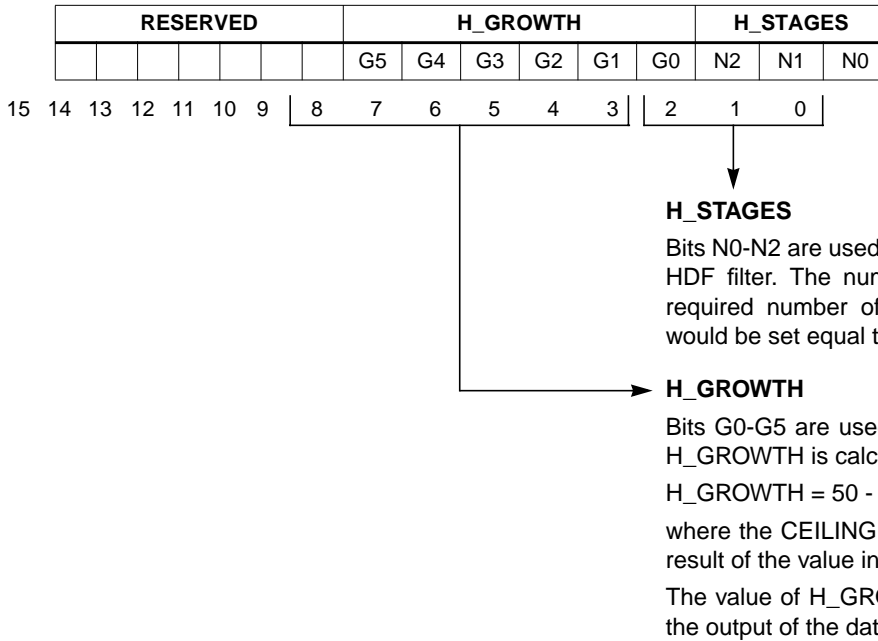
| RESERVED | | | | | | | H_GROWTH | | | | | | H_STAGES | | |
|---|---|---|---|---|---|---|---|---|---|---|---|---|---|---|---|
| | | | | | | | | G5 | G4 | G3 | G2 | G1 | G0 | N2 | N1 | N0 |

15 14 13 12 11 10 9 8 7 6 5 4 3 2 1 0

H_STAGES

Bits N0-N2 are used HDF filter. The nur required number of would be set equal t

H_GROWTH

Bits G0-G5 are use H_GROWTH is calc

H_GROWTH = 50 -

where the CEILING result of the value in

The value of H_GR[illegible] the output of the dat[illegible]